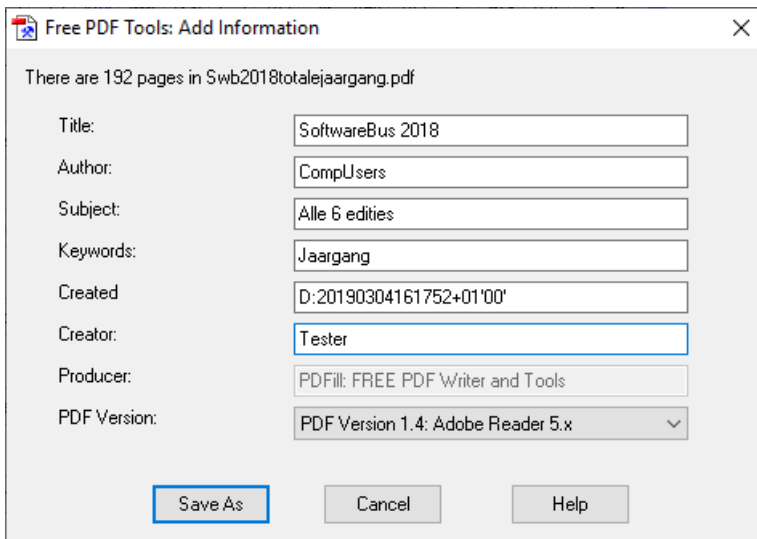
Free PDF Tools: Add Information

There are 192 pages in Swb2018totalejaargang.pdf

| | |
|---|---|
| Title: | SoftwareBus 2018 |
| Author: | CompUsers |
| Subject: | Alle 6 edities |
| Keywords: | Jaargang |
| Created | D:20190304161752+01'00' |
| Creator: | Tester |
| Producer: | PDFill: FREE PDF Writer and Tools |
| PDF Version: | PDF Version 1.4: Adobe Reader 5.x |

Save As
Cancel
Help